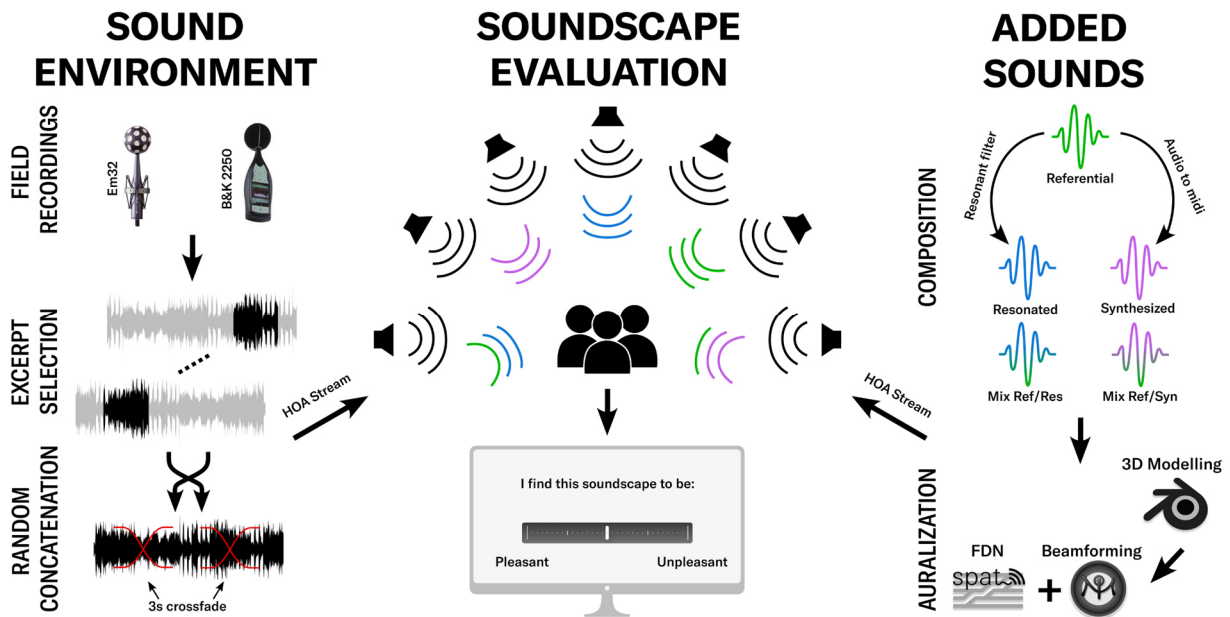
SOUND ENVIRONMENT

SOUNDSCAPE EVALUATION

ADDED SOUNDS

FIELD RECORDINGS

Em32

B&K 2250

EXCERPT SELECTION

RANDOM CONCATENATION

3s crossfade

HOA Stream

I find this soundscape to be:

Pleasant

Unpleasant

HOA Stream

COMPOSITION

Referential

Resonant filter

Audio to midi

Resonated

Synthesized

Mix Ref/Res

Mix Ref/Syn

AURALIZATION

3D Modelling

FDN

Beamforming

spat

+